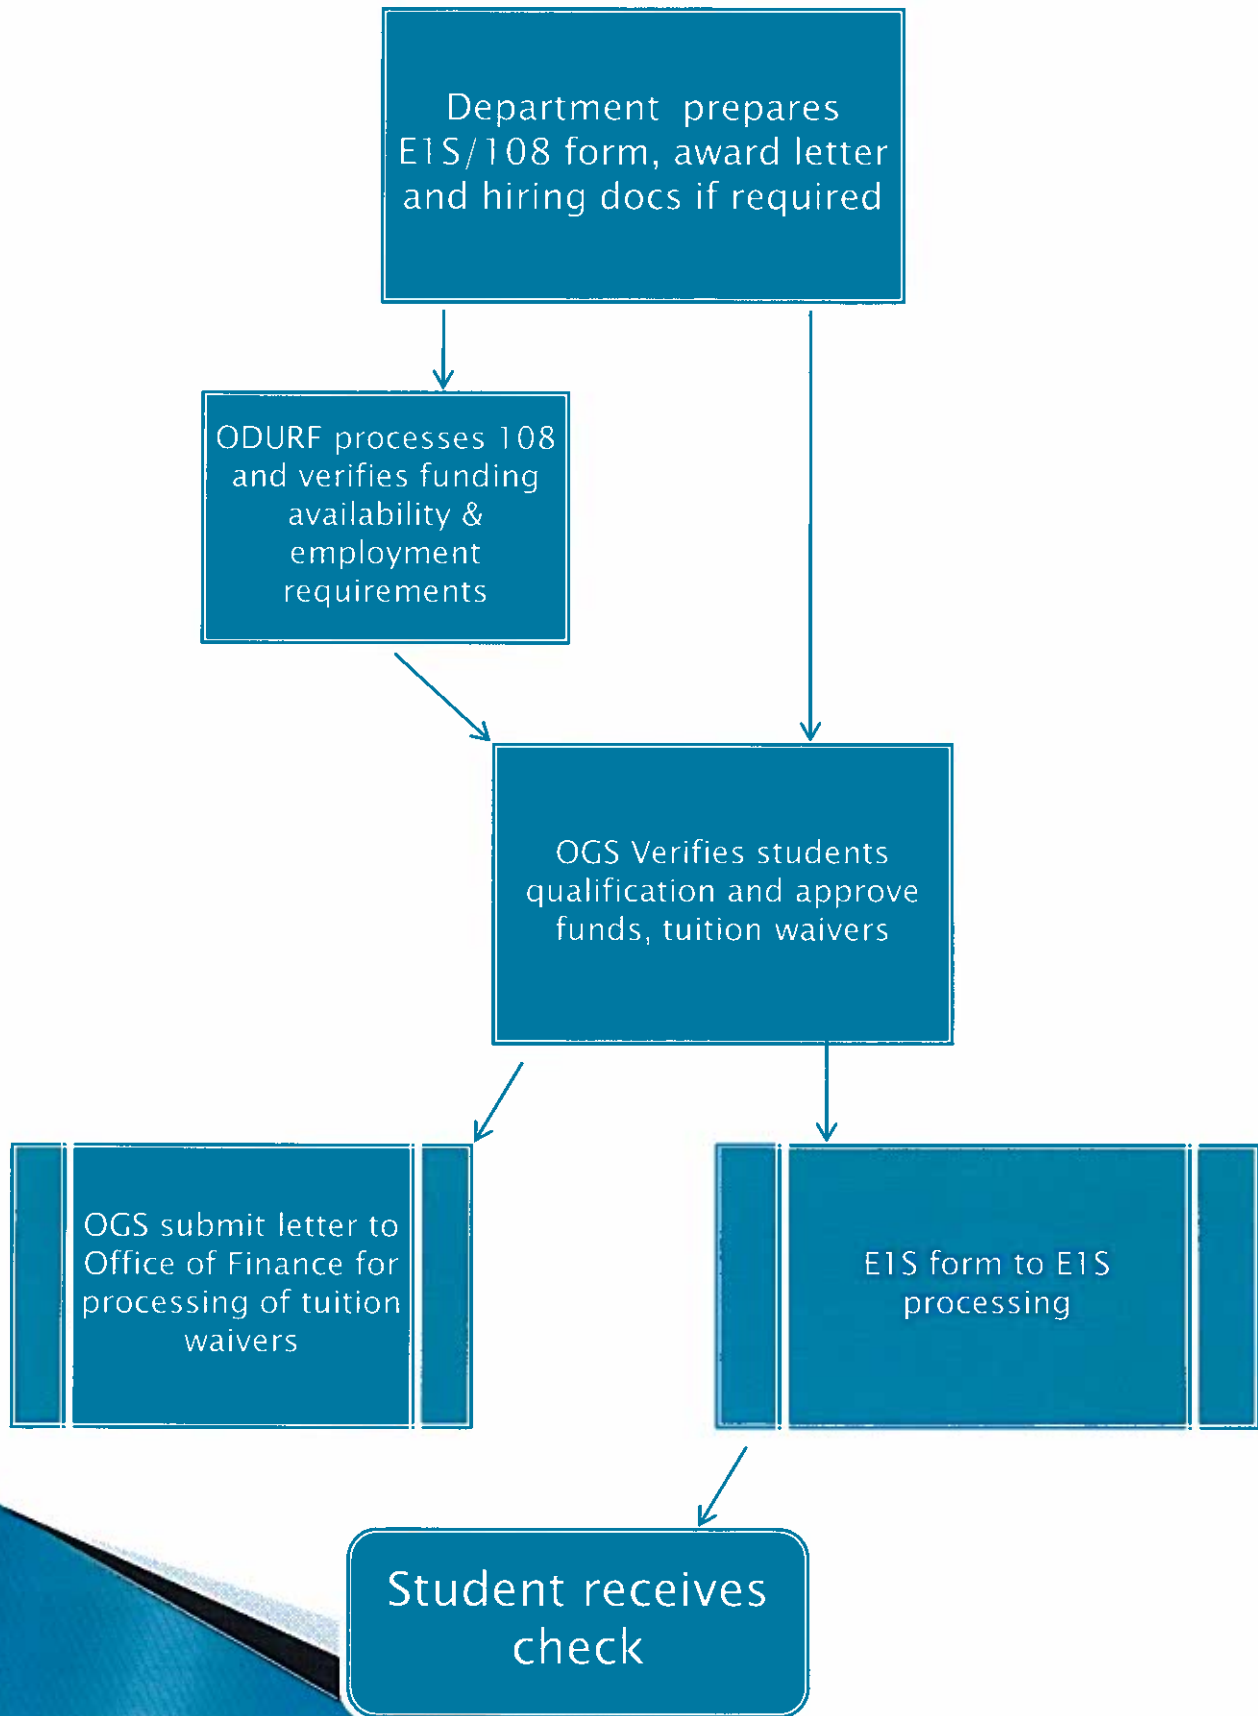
Department prepares E1S/108 form, award letter and hiring docs if required

ODURF processes 108 and verifies funding availability & employment requirements

OGS Verifies students qualification and approve funds, tuition waivers

OGS submit letter to Office of Finance for processing of tuition waivers

E1S form to E1S processing

Student receives check